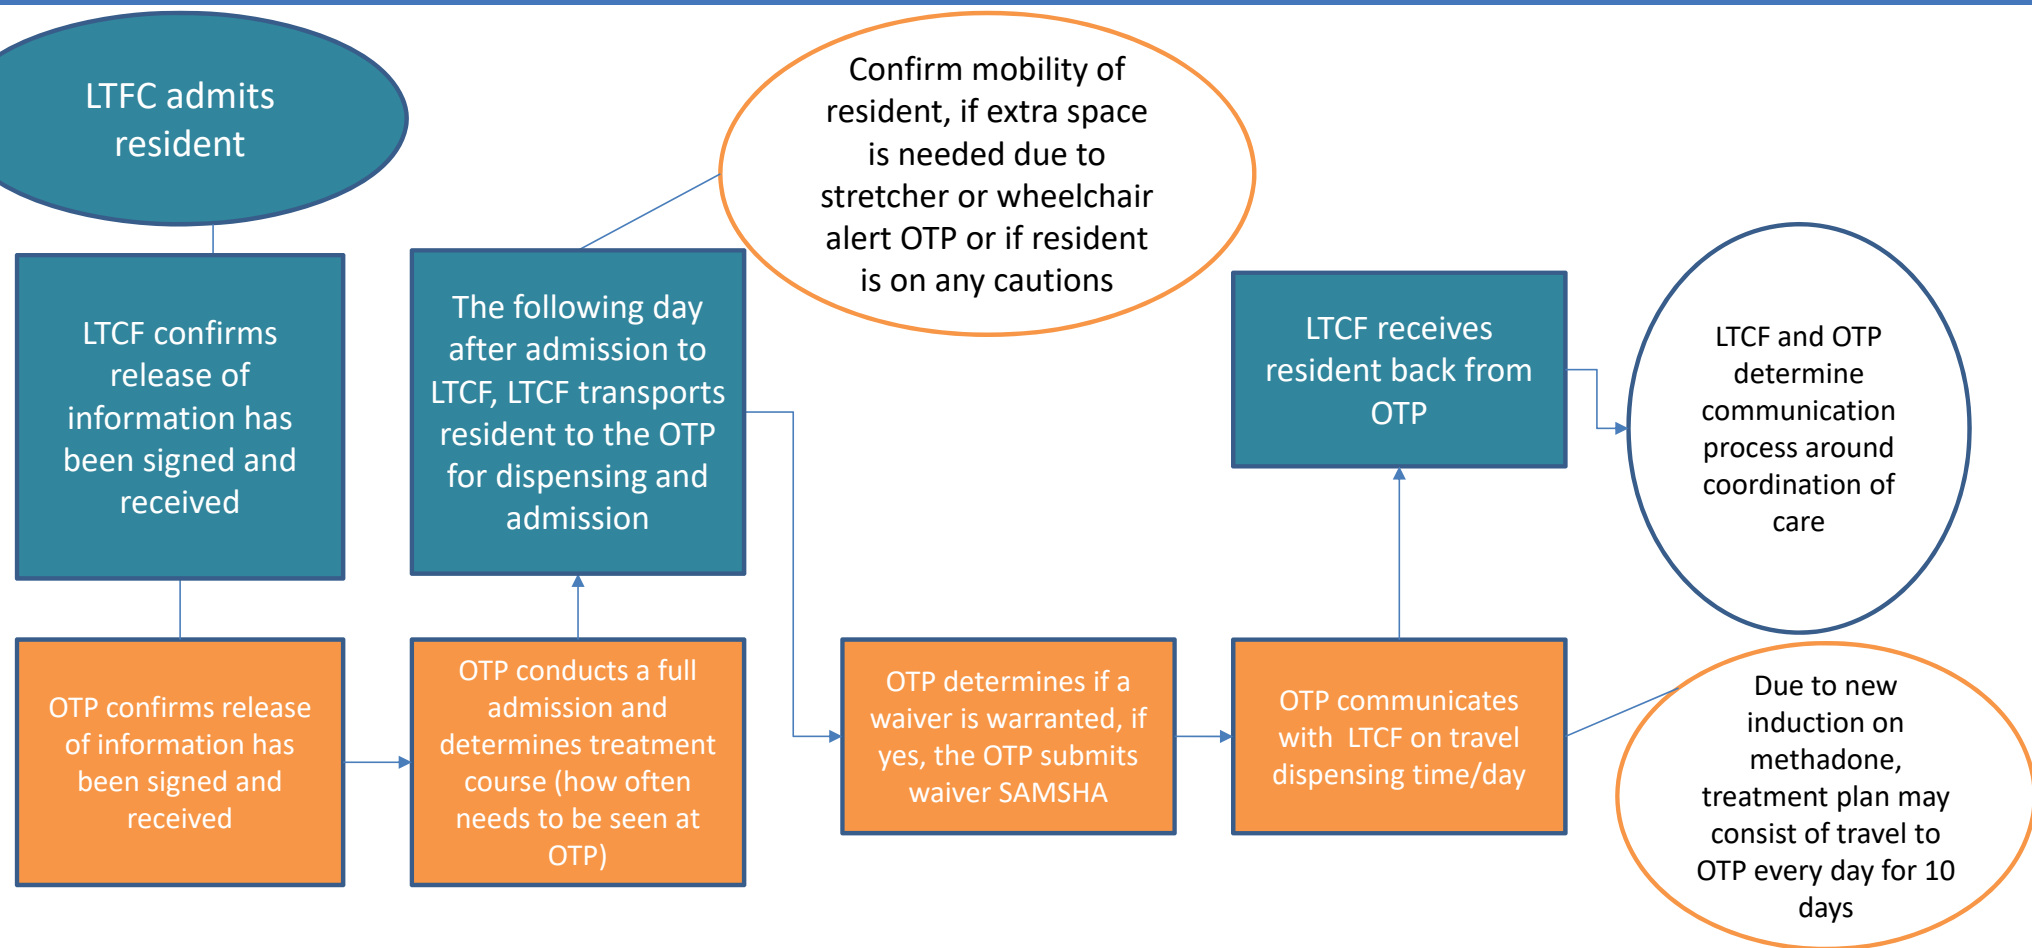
LTFC admits resident

LTCF confirms release of information has been signed and received

OTP confirms release of information has been signed and received

OTP conducts a full admission and determines treatment course (how often needs to be seen at OTP)

The following day after admission to LTCF, LTCF transports resident to the OTP for dispensing and admission

Confirm mobility of resident, if extra space is needed due to stretcher or wheelchair alert OTP or if resident is on any cautions

OTP determines if a waiver is warranted, if yes, the OTP submits waiver SAMSHA

OTP communicates with LTCF on travel dispensing time/day

LTCF receives resident back from OTP

LTCF and OTP determine communication process around coordination of care

Due to new induction on methadone, treatment plan may consist of travel to OTP every day for 10 days